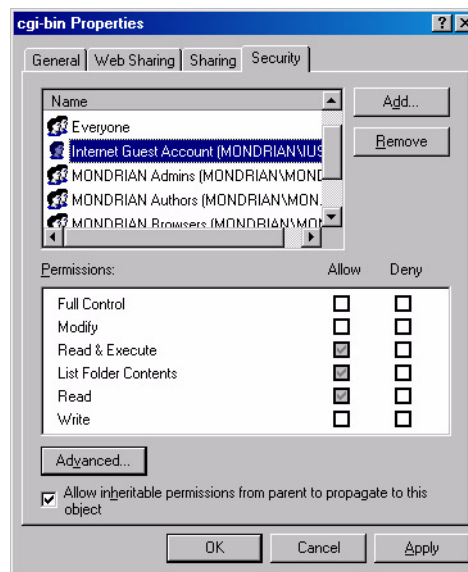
cgi-bin Properties

? X

General | Web Sharing | Sharing | Security

Name

Everyone

Internet Guest Account (MONDRIAN\IUS

MONDRIAN Admins (MONDRIAN\MOND

MONDRIAN Authors (MONDRIAN\MON.

MONDRIAN Browsers (MONDRIAN\MON

Add...

Remove

Permissions: Allow Deny

| Permissions | Allow | Deny |
|---|---|---|
| Full Control | ☐ | ☐ |
| Modify | ☐ | ☐ |
| Read & Execute | ☑ | ☐ |
| List Folder Contents | ☑ | ☐ |
| Read | ☑ | ☐ |
| Write | ☐ | ☐ |

Advanced...

☑ Allow inheritable permissions from parent to propagate to this object

OK Cancel Apply